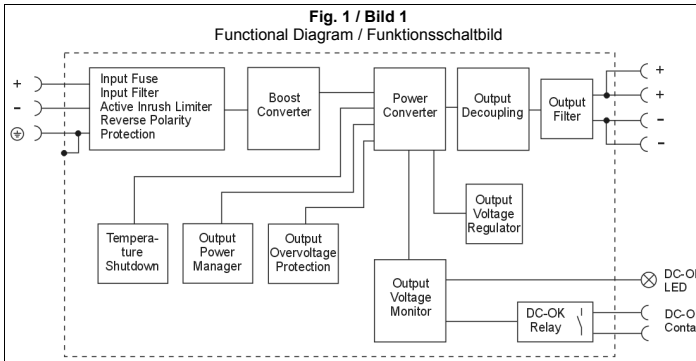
Fig. 1 / Bild 1
Functional Diagram / Funktionsschaltbild

+
-
⊕

Input Fuse
Input Filter
Active Inrush Limiter
Reverse Polarity
Protection

Boost Converter

Power Converter

Output Decoupling

Output Filter

+
+
–
–

Output Voltage Regulator

Temperature Shutdown

Output Power Manager

Output Overvoltage Protection

Output Voltage Monitor

DC-OK Relay

DC-O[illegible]
LED

DC-O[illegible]
Conta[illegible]